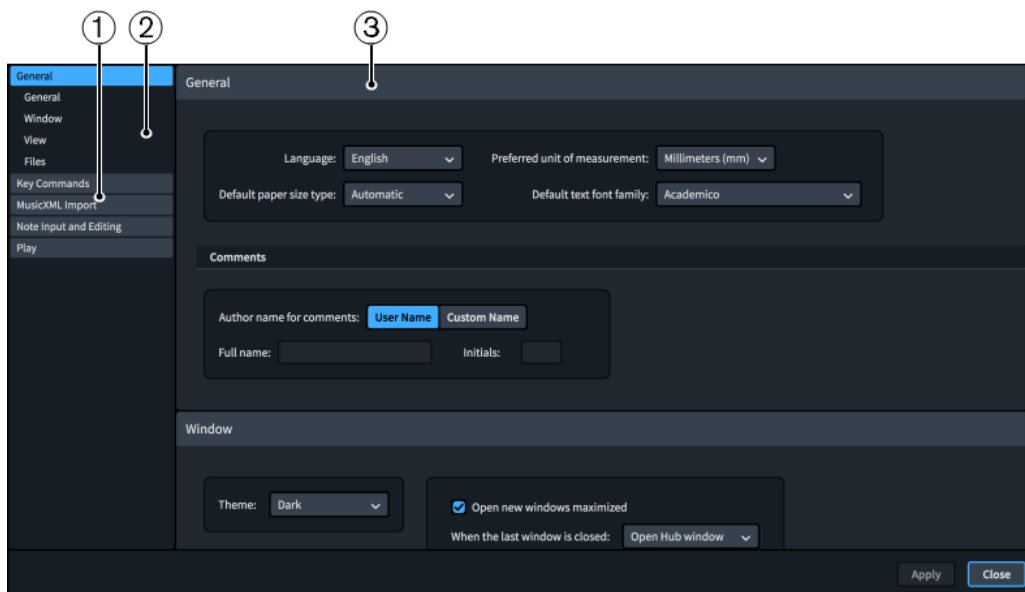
①
②
③

General
General
Window
View
Files
Key Commands
MusicXML Import
Note Input and Editing
Play

General

Language: English
Preferred unit of measurement: Millimeters (mm)
Default paper size type: Automatic
Default text font family: Academico

Comments

Author name for comments: User Name Custom Name
Full name:
Initials:

Window

Theme: Dark
Open new windows maximized
When the last window is closed: Open Hub window

Apply
Close